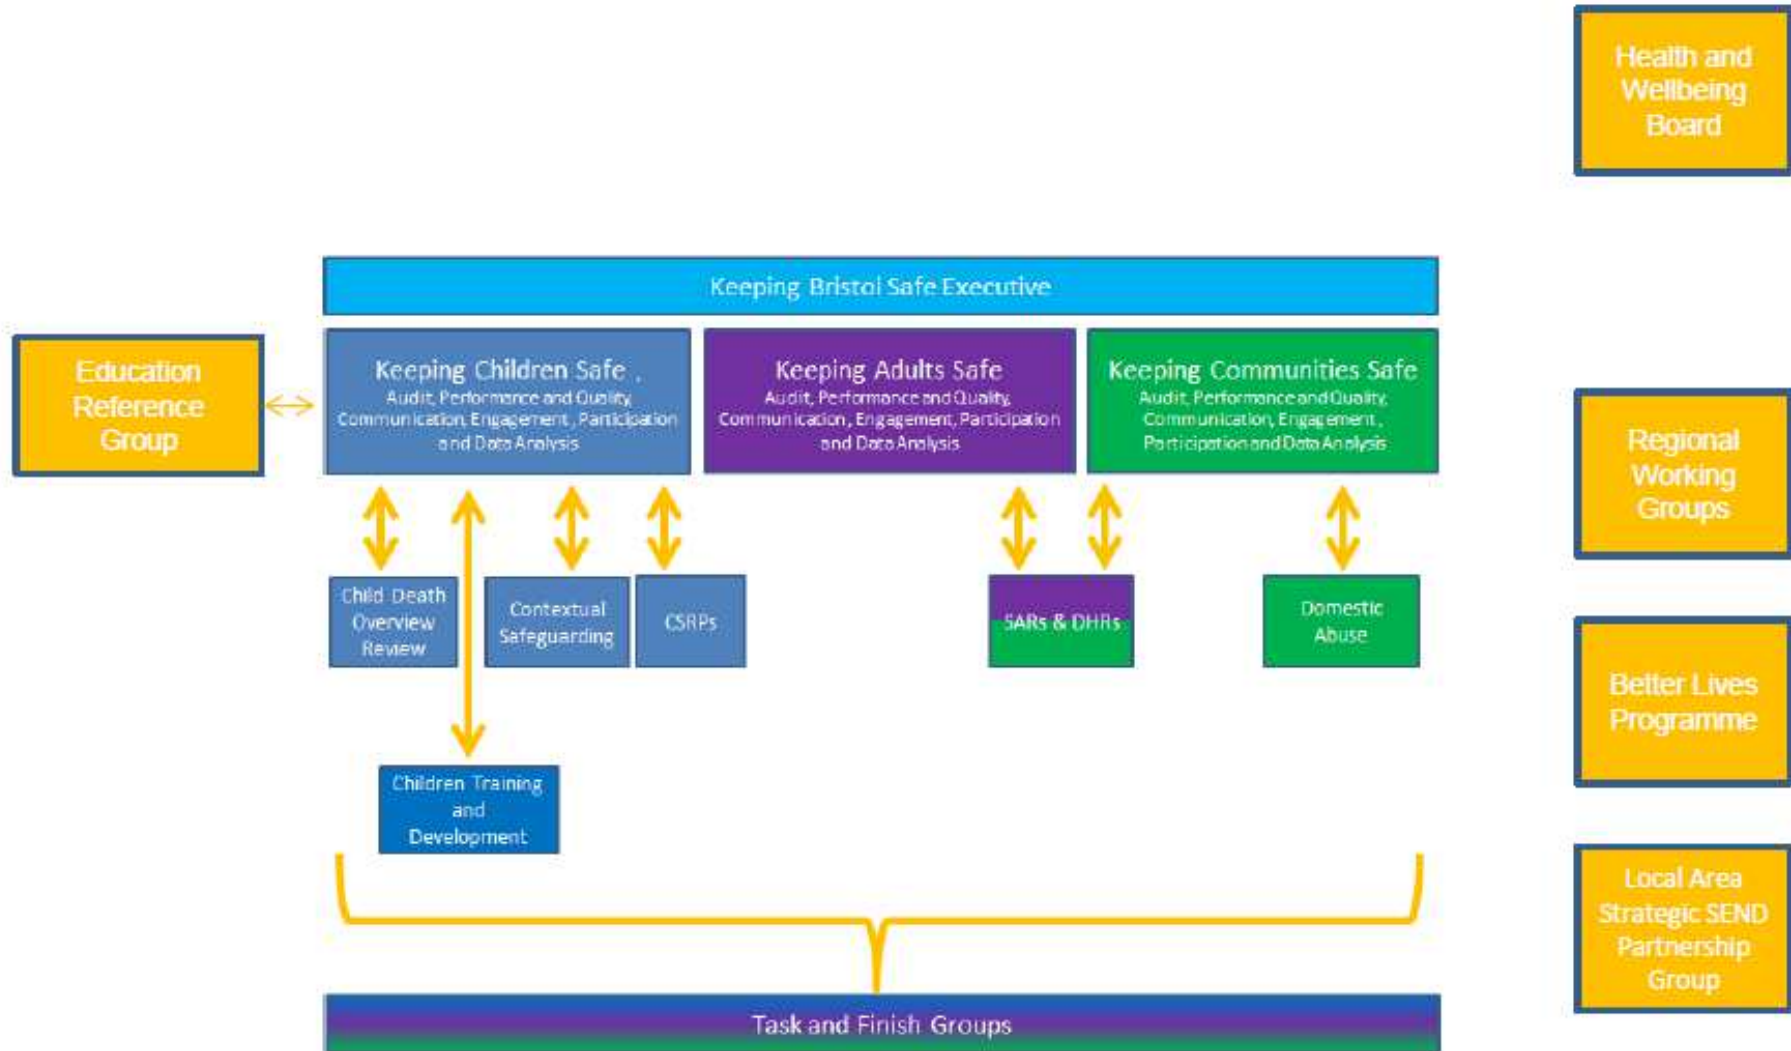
Health and Wellbeing Board

Keeping Bristol Safe Executive

Education Reference Group

Keeping Children Safe ,
Audit, Performance and Quality, Communication, Engagement , Participation and Data Analysis

Keeping Adults Safe
Audit, Performance and Quality, Communication, Engagement, Participation and Data Analysis

Keeping Communities Safe
Audit, Performance and Quality, Communication, Engagement , Participation and Data Analysis

Regional Working Groups

Child Death Overview Review

Contextual Safeguarding

CSRPs

SARs & DHRs

Domestic Abuse

Better Lives Programme

Children Training and Development

Local Area Strategic SEND Partnership Group

Task and Finish Groups